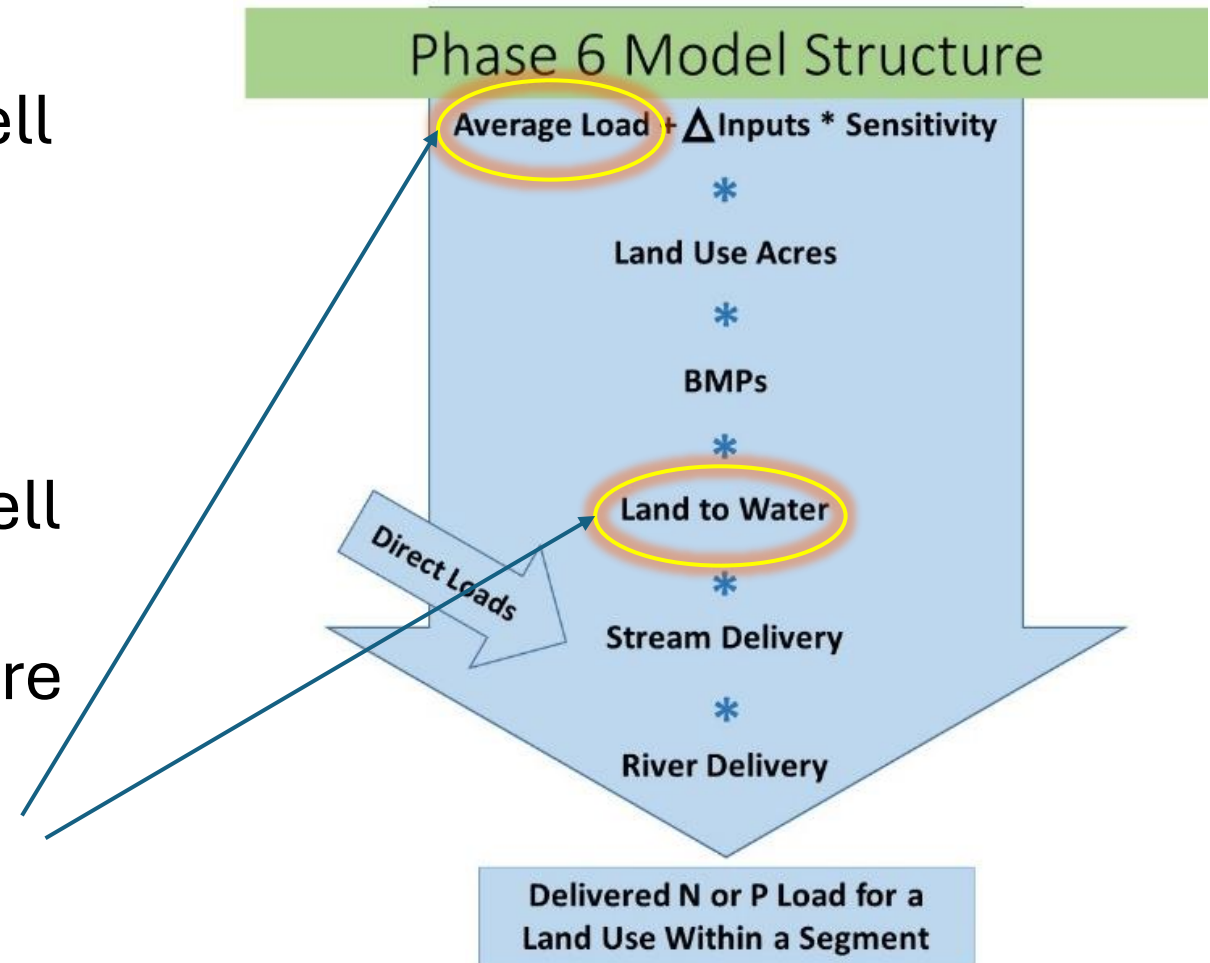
ell

ell

re

Phase 6 Model Structure

Average Load + $\Delta$ Inputs * Sensitivity

*

Land Use Acres

*

BMPs

*

Land to Water

Direct Loads

*

Stream Delivery

*

River Delivery

Delivered N or P Load for a Land Use Within a Segment